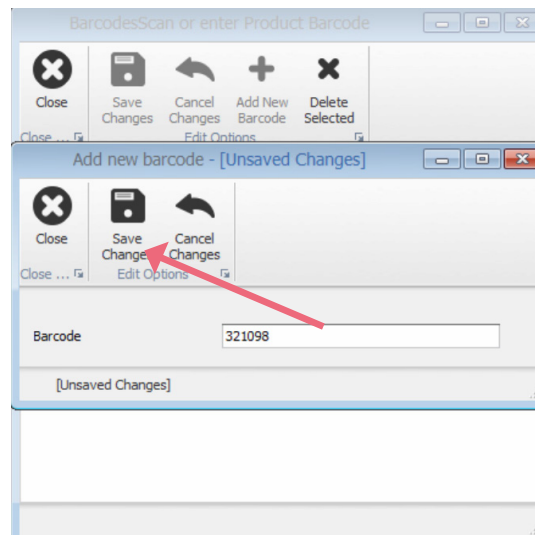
BarcodesScan or enter Product Barcode

Close

Save Changes

Cancel Changes

Add New Barcode

Delete Selected

Close ...

Edit Options

Add new barcode - [Unsaved Changes]

Close

Save Changes

Cancel Changes

Close ...

Edit Options

Barcode

321098

[Unsaved Changes]